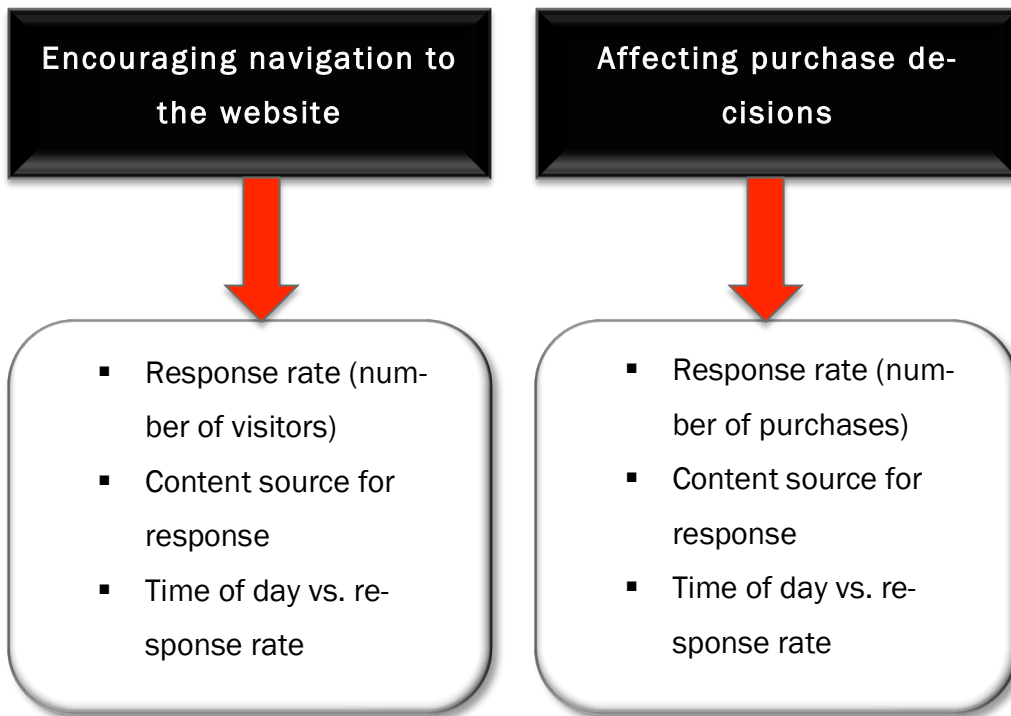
Encouraging navigation to the website

Affecting purchase decisions

- Response rate (number of visitors)
- Content source for response
- Time of day vs. response rate

- Response rate (number of purchases)
- Content source for response
- Time of day vs. response rate